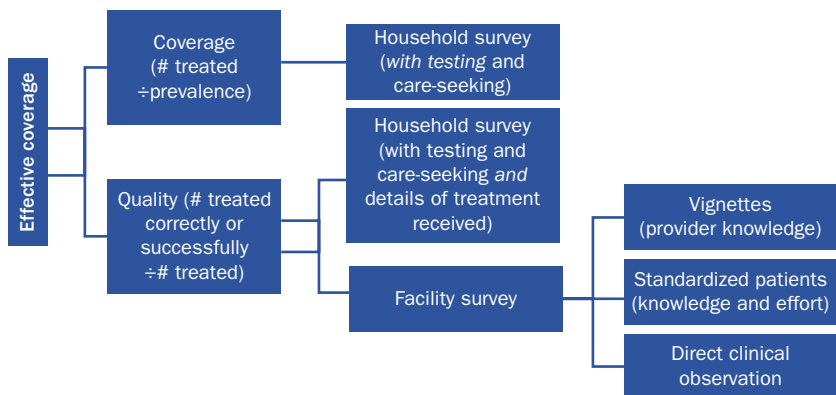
Effective coverage

Coverage (# treated ÷prevalence)

Household survey (with testing and care-seeking)

Quality (# treated correctly or successfully ÷# treated)

Household survey (with testing and care-seeking and details of treatment received)

Facility survey

Vignettes (provider knowledge)

Standardized patients (knowledge and effort)

Direct clinical observation